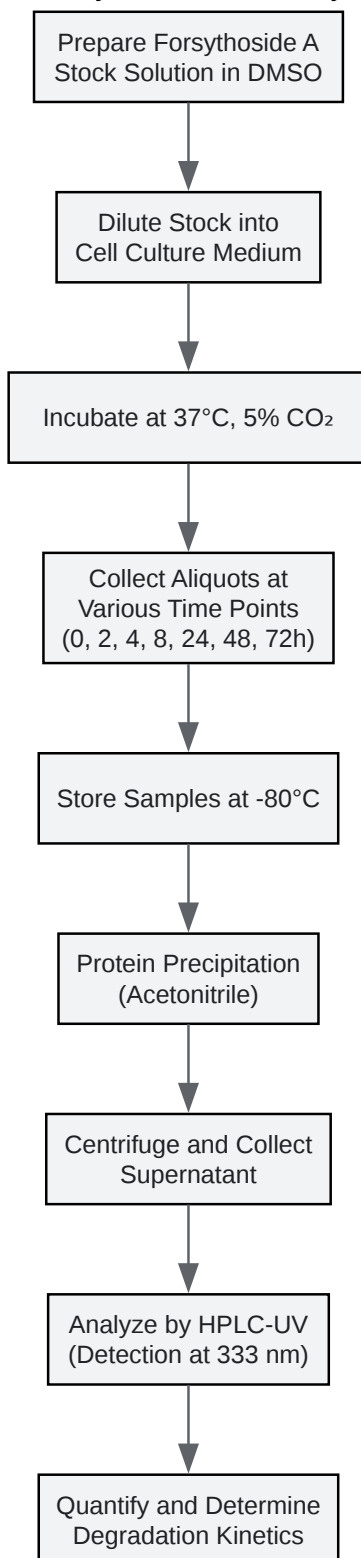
Prepare Forsythoside A Stock Solution in DMSO

Dilute Stock into Cell Culture Medium

Incubate at 37°C, 5% $CO_2$

Collect Aliquots at Various Time Points (0, 2, 4, 8, 24, 48, 72h)

Store Samples at -80°C

Protein Precipitation (Acetonitrile)

Centrifuge and Collect Supernatant

Analyze by HPLC-UV (Detection at 333 nm)

Quantify and Determine Degradation Kinetics